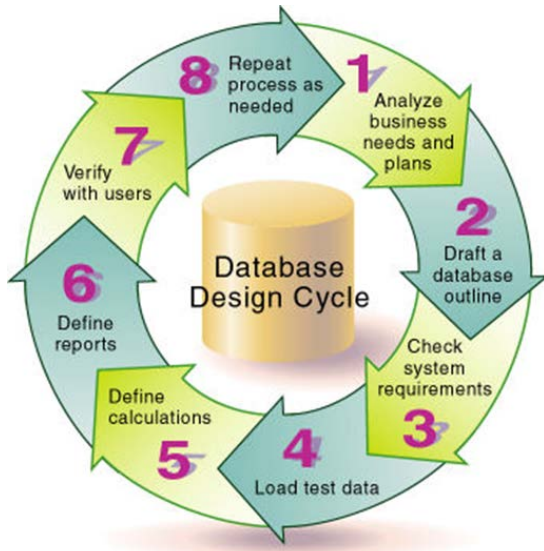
Database Design Cycle

1
Analyze business needs and plans

2
Draft a database outline

Check system requirements
3

4
Load test data

Define calculations
5

6
Define reports

7
Verify with users

8
Repeat process as needed